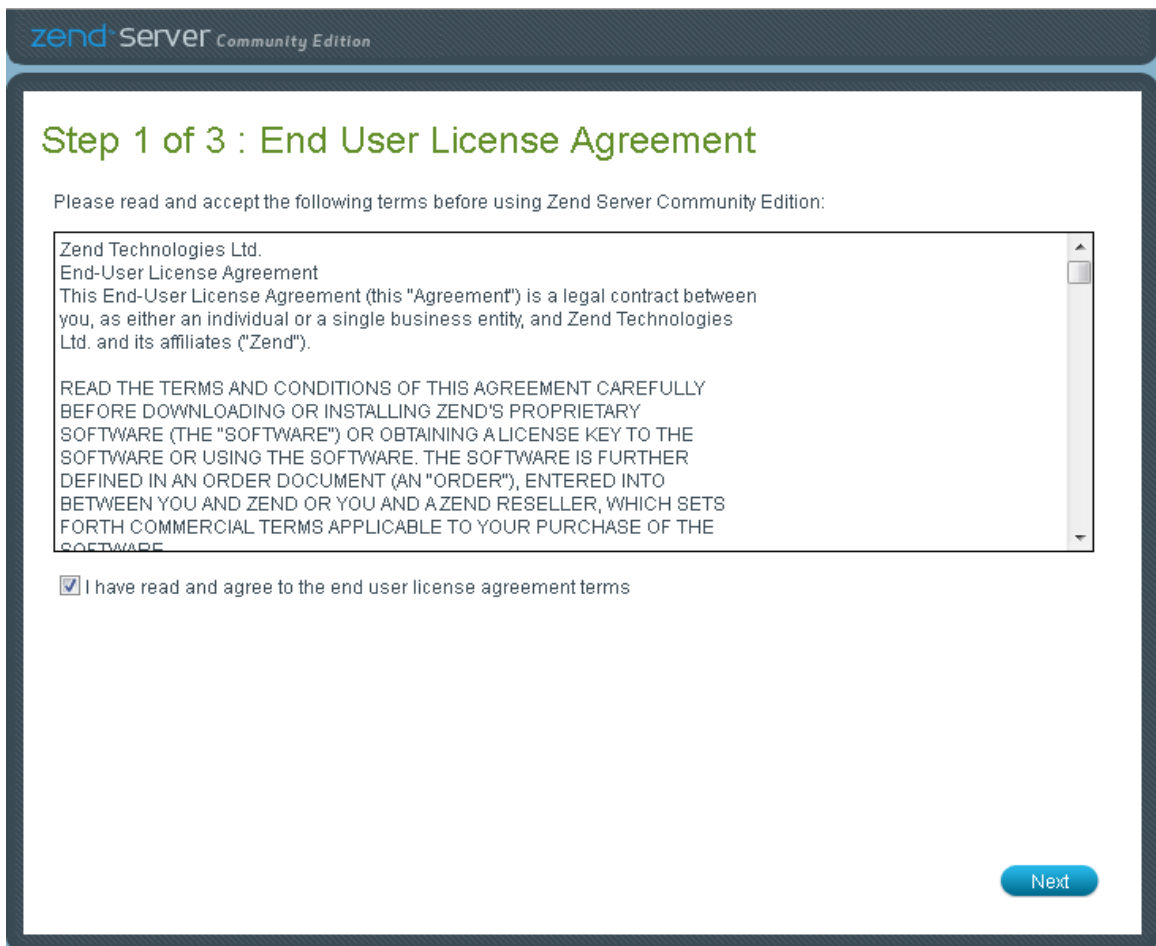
zend server Community Edition

Step 1 of 3 : End User License Agreement

Please read and accept the following terms before using Zend Server Community Edition:

Zend Technologies Ltd.
End-User License Agreement
This End-User License Agreement (this "Agreement") is a legal contract between you, as either an individual or a single business entity, and Zend Technologies Ltd. and its affiliates ("Zend").

READ THE TERMS AND CONDITIONS OF THIS AGREEMENT CAREFULLY BEFORE DOWNLOADING OR INSTALLING ZEND'S PROPRIETARY SOFTWARE (THE "SOFTWARE") OR OBTAINING A LICENSE KEY TO THE SOFTWARE OR USING THE SOFTWARE. THE SOFTWARE IS FURTHER DEFINED IN AN ORDER DOCUMENT (AN "ORDER"), ENTERED INTO BETWEEN YOU AND ZEND OR YOU AND A ZEND RESELLER, WHICH SETS FORTH COMMERCIAL TERMS APPLICABLE TO YOUR PURCHASE OF THE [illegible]

I have read and agree to the end user license agreement terms

Next